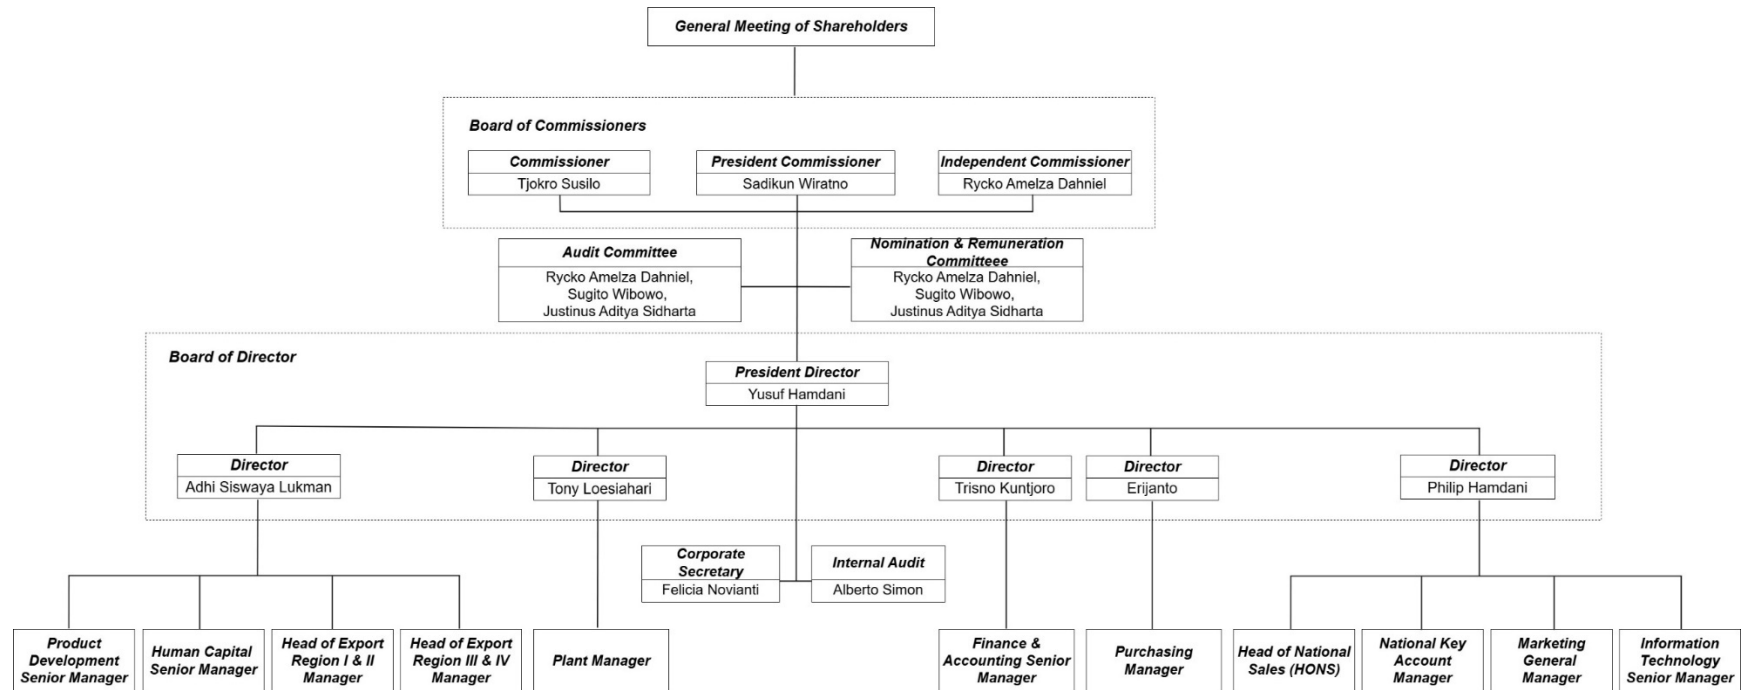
General Meeting of Shareholders

Board of Commissioners

Commissioner
Tjokro Susilo

President Commissioner
Sadikun Wiratno

Independent Commissioner
Rycko Amelza Dahniel

Audit Committee
Rycko Amelza Dahniel, Sugito Wibowo, Justinus Aditya Sidharta

Nomination & Remuneration Committeee
Rycko Amelza Dahniel, Sugito Wibowo, Justinus Aditya Sidharta

Board of Director

President Director
Yusuf Hamdani

Director
Adhi Siswaya Lukman

Director
Tony Loesiahari

Director
Trisno Kuntjoro

Director
Erijanto

Director
Philip Hamdani

Corporate Secretary
Felicia Novianti

Internal Audit
Alberto Simon

Product Development Senior Manager

Human Capital Senior Manager

Head of Export Region I & II Manager

Head of Export Region III & IV Manager

Plant Manager

Finance & Accounting Senior Manager

Purchasing Manager

Head of National Sales (HONS)

National Key Account Manager

Marketing General Manager

Information Technology Senior Manager